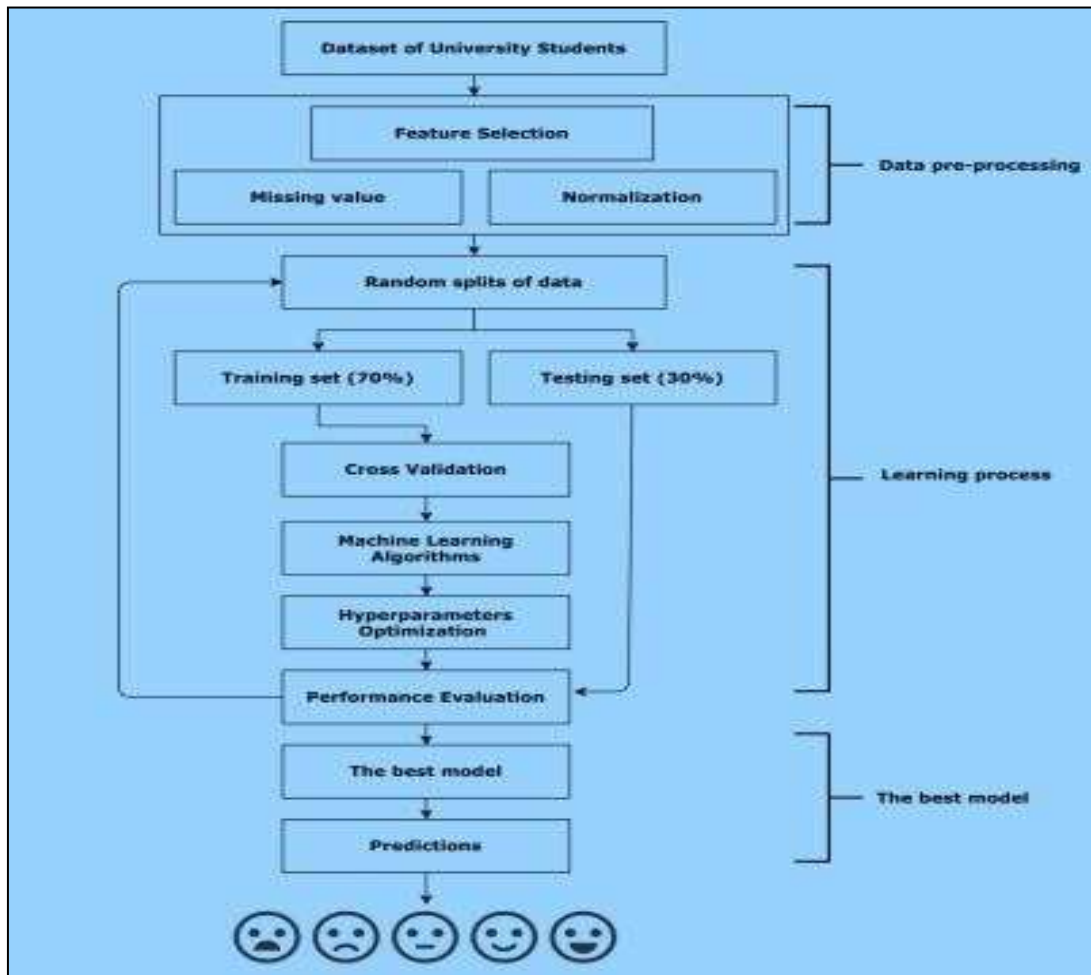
Dataset of University Students

Feature Selection

Missing value

Normalization

Data pre-processing

Random splits of data

Training set (70%)

Testing set (30%)

Cross Validation

Machine Learning Algorithms

Hyperparameters Optimization

Performance Evaluation

Learning process

The best model

Predictions

The best model